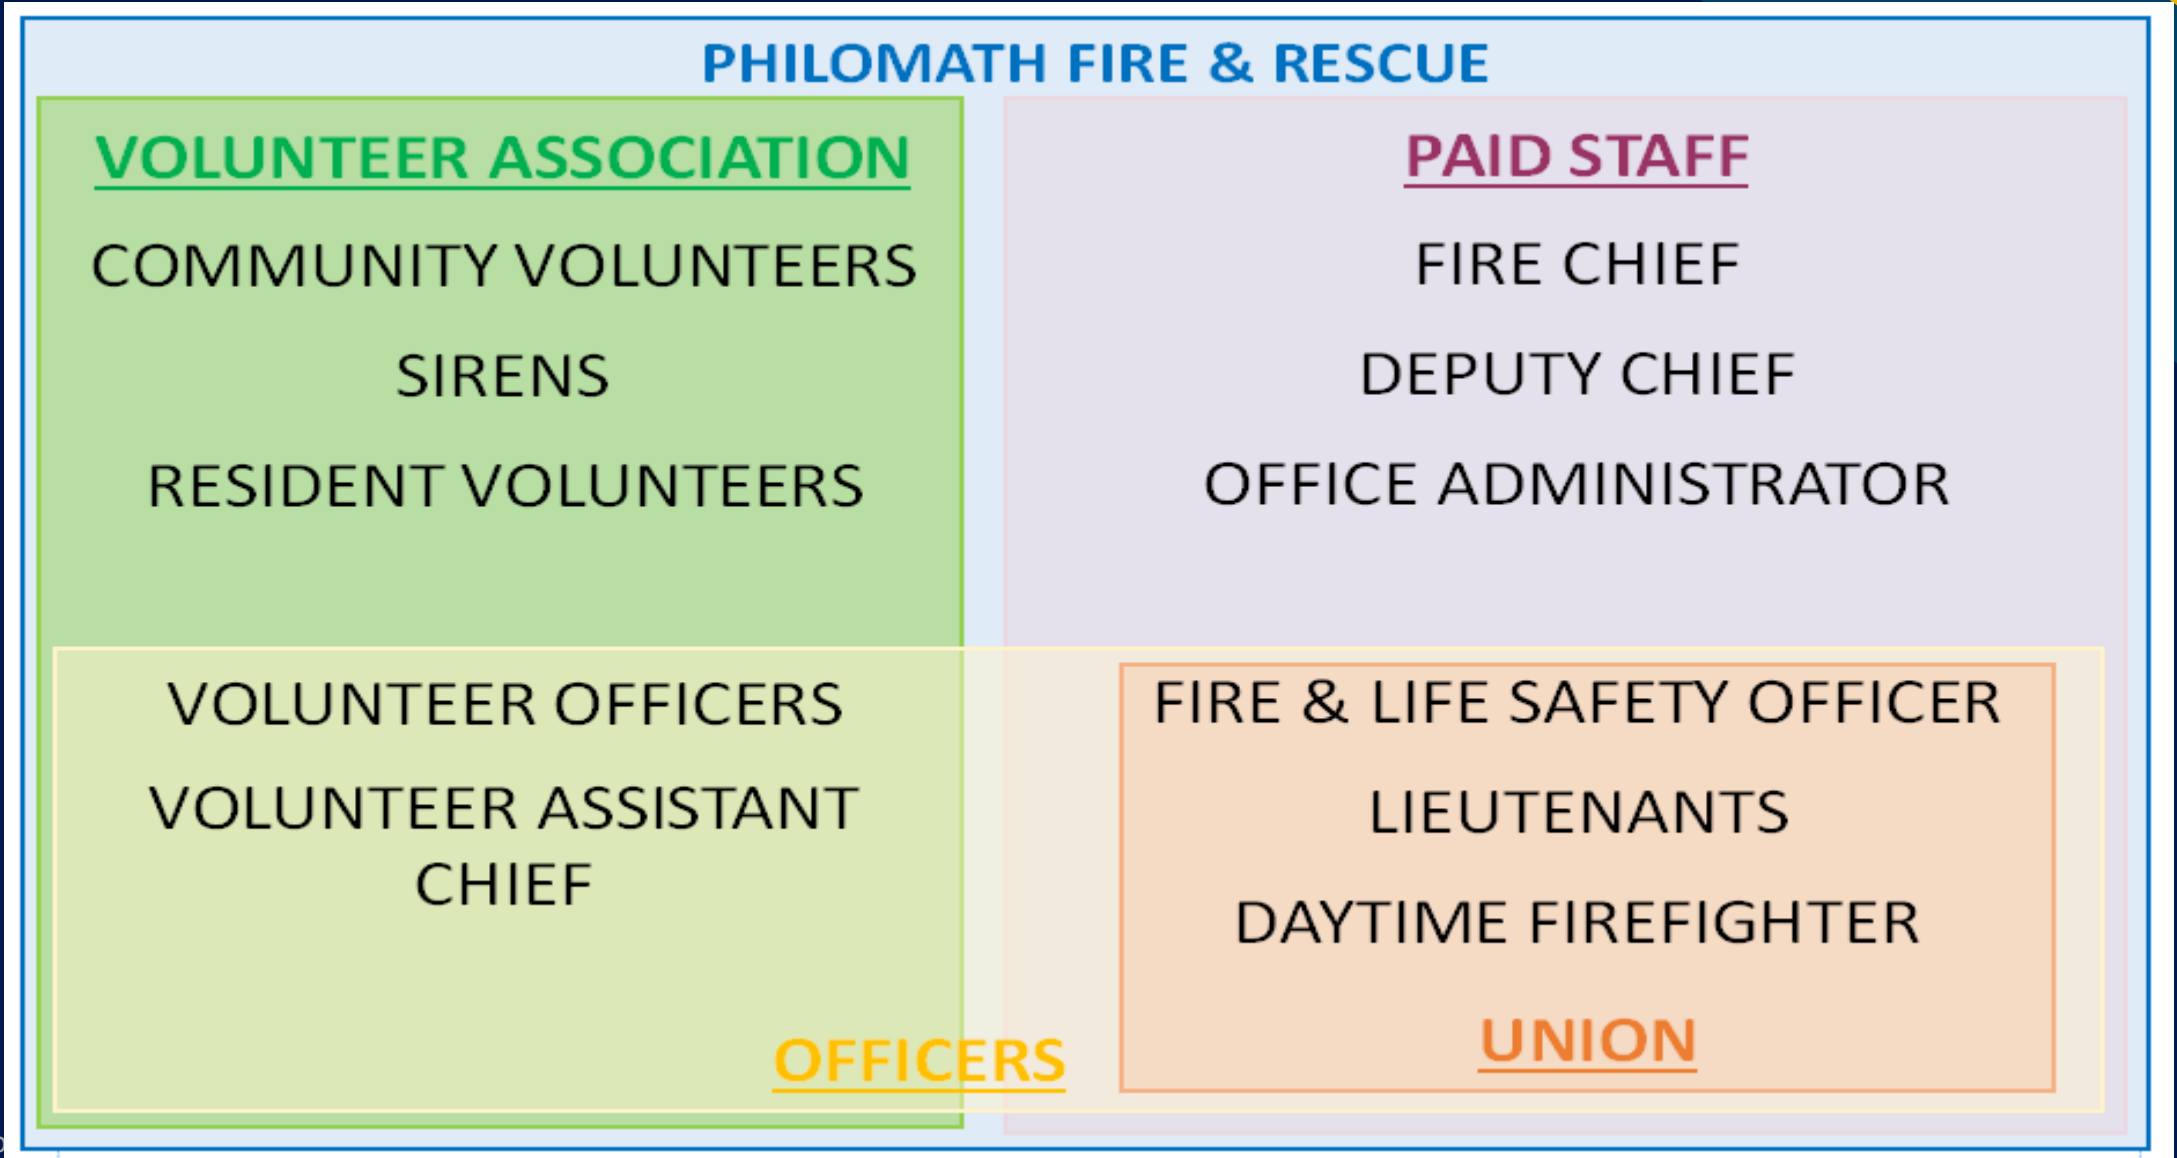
PHILOMATH FIRE & RESCUE

VOLUNTEER ASSOCIATION

COMMUNITY VOLUNTEERS

SIRENS

RESIDENT VOLUNTEERS

PAID STAFF

FIRE CHIEF

DEPUTY CHIEF

OFFICE ADMINISTRATOR

VOLUNTEER OFFICERS

VOLUNTEER ASSISTANT CHIEF

FIRE & LIFE SAFETY OFFICER

LIEUTENANTS

DAYTIME FIREFIGHTER

UNION

OFFICERS